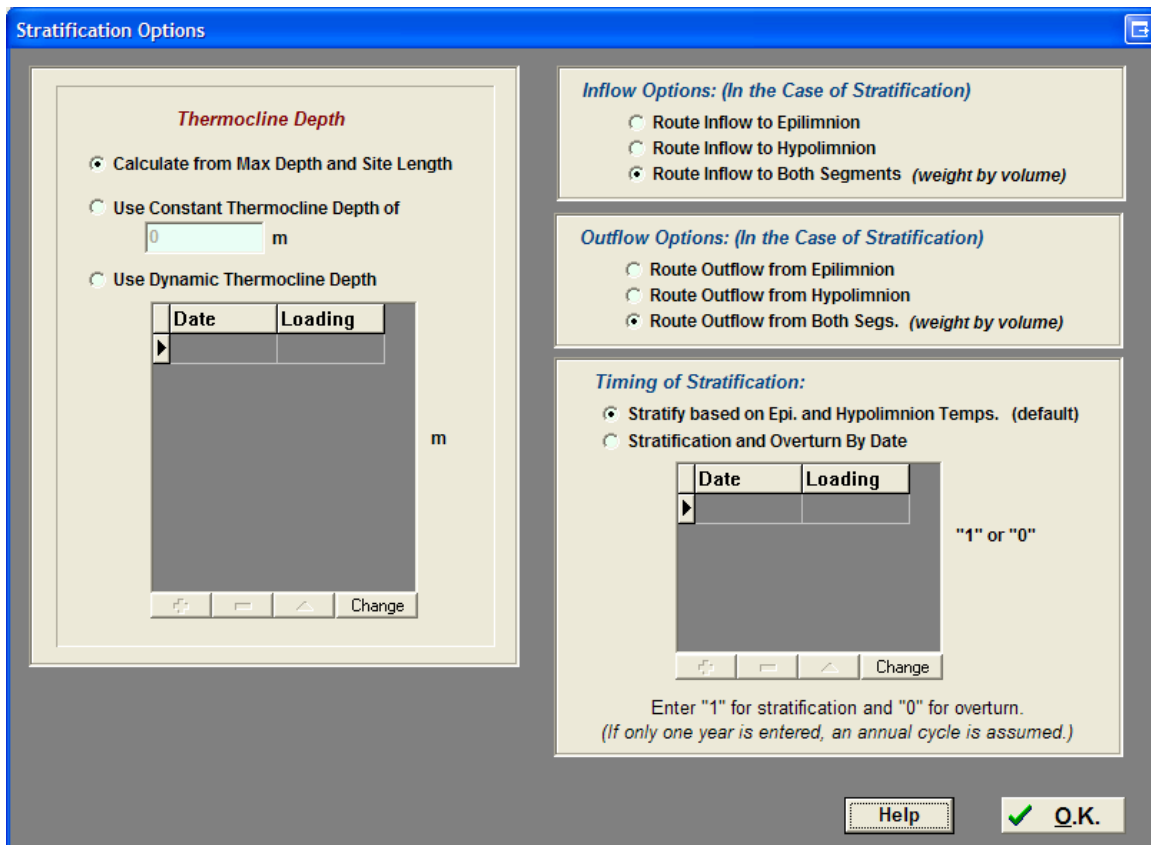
Stratification Options

Thermocline Depth

Calculate from Max Depth and Site Length

Use Constant Thermocline Depth of

0 m

Use Dynamic Thermocline Depth

| Date | Loading |
|---|---|
| | |

m

Change

Inflow Options: (In the Case of Stratification)

Route Inflow to Epilimnion

Route Inflow to Hypolimnion

Route Inflow to Both Segments (weight by volume)

Outflow Options: (In the Case of Stratification)

Route Outflow from Epilimnion

Route Outflow from Hypolimnion

Route Outflow from Both Segs. (weight by volume)

Timing of Stratification:

Stratify based on Epi. and Hypolimnion Temps. (default)

Stratification and Overturn By Date

| Date | Loading |
|---|---|
| | |

"1" or "0"

Change

Enter "1" for stratification and "0" for overturn.
(If only one year is entered, an annual cycle is assumed.)

Help

O.K.